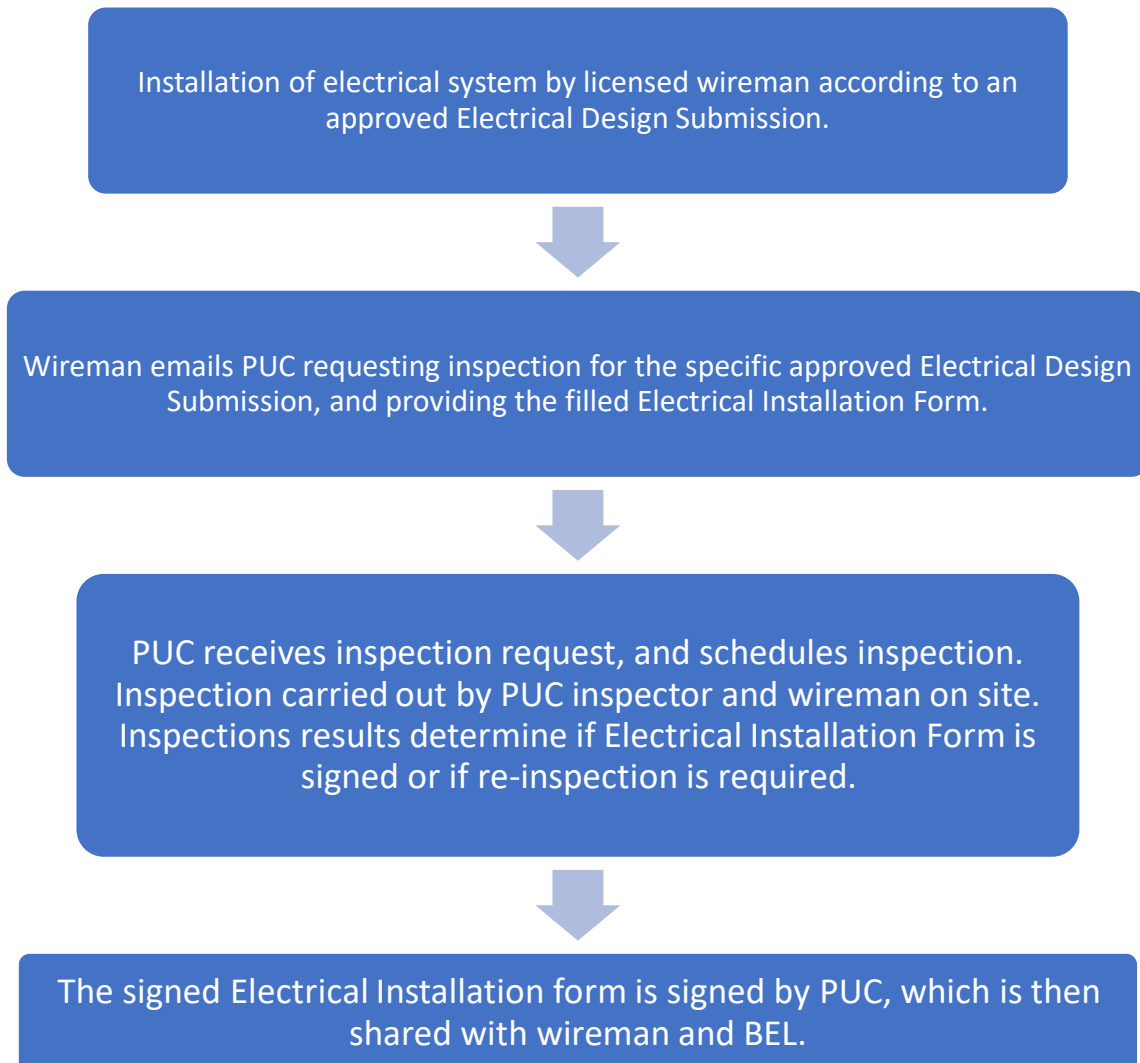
Installation of electrical system by licensed wireman according to an approved Electrical Design Submission.

Wireman emails PUC requesting inspection for the specific approved Electrical Design Submission, and providing the filled Electrical Installation Form.

PUC receives inspection request, and schedules inspection. Inspection carried out by PUC inspector and wireman on site. Inspections results determine if Electrical Installation Form is signed or if re-inspection is required.

The signed Electrical Installation form is signed by PUC, which is then shared with wireman and BEL.